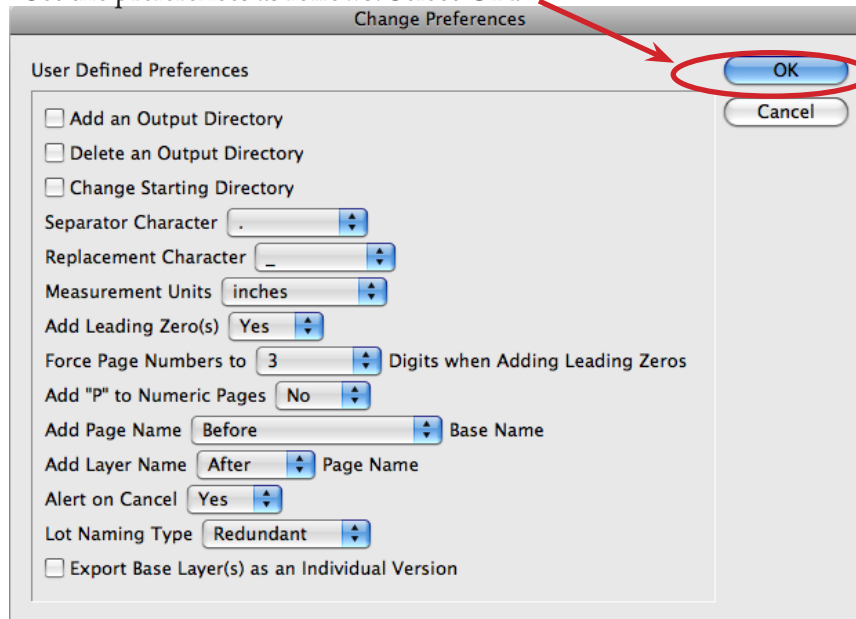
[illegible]

Change Preferences

User Defined Preferences

OK

Cancel

Add an Output Directory

Delete an Output Directory

Change Starting Directory

Separator Character .

Replacement Character _

Measurement Units inches

Add Leading Zero(s) Yes

Force Page Numbers to 3 Digits when Adding Leading Zeros

Add "P" to Numeric Pages No

Add Page Name Before Base Name

Add Layer Name After Page Name

Alert on Cancel Yes

Lot Naming Type Redundant

Export Base Layer(s) as an Individual Version